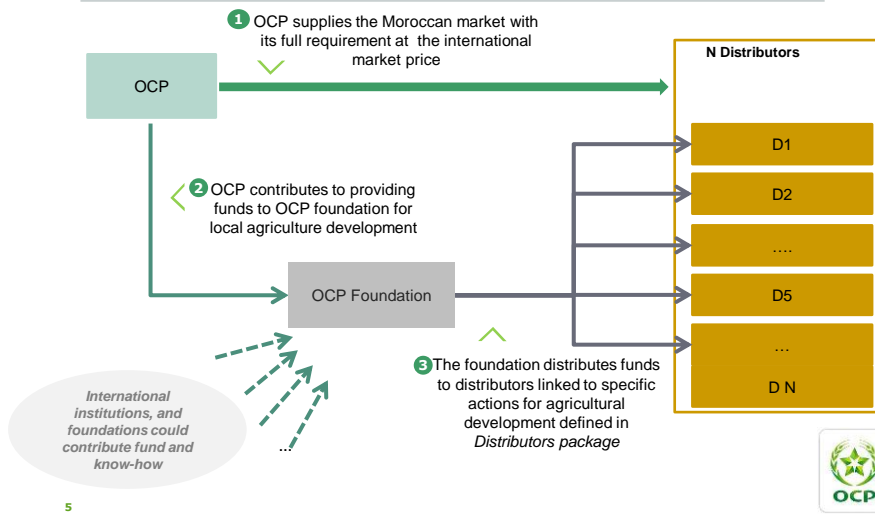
1 OCP supplies the Moroccan market with its full requirement at the international market price

OCP

N Distributors

D1

D2

....

D5

...

D N

2 OCP contributes to providing funds to OCP foundation for local agriculture development

OCP Foundation

3 The foundation distributes funds to distributors linked to specific actions for agricultural development defined in *Distributors package*

*International institutions, and foundations could contribute fund and know-how*

...

5

OCP